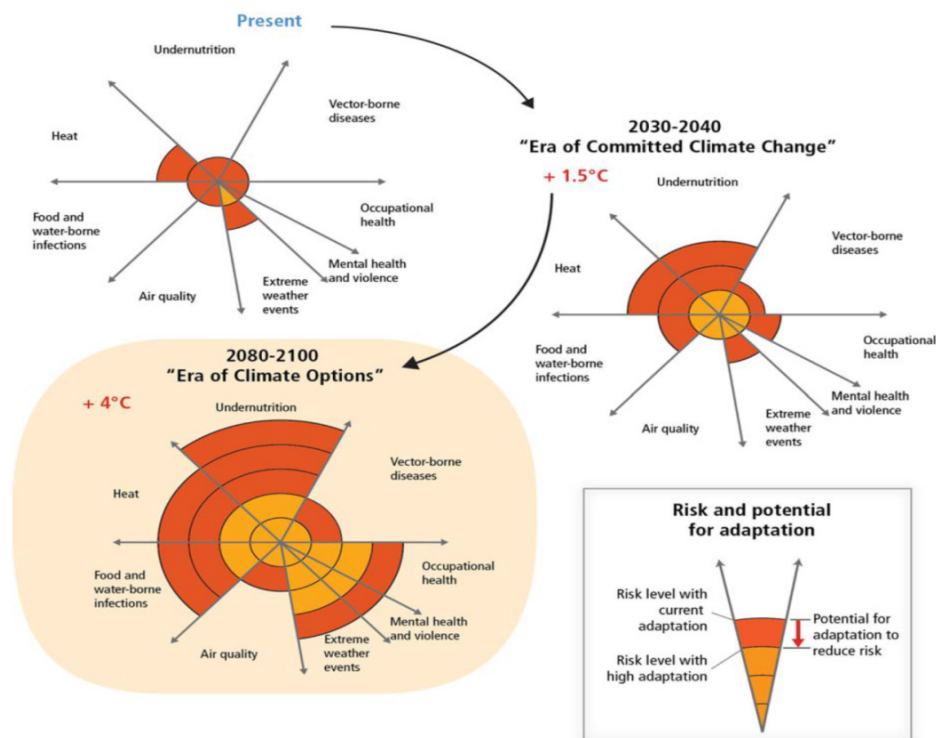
Present

Undernutrition

Vector-borne diseases

Heat

Occupational health

Food and water-borne infections

Mental health and violence

Extreme weather events

Air quality

2030-2040
"Era of Committed Climate Change"

+ 1.5°C

Undernutrition

Vector-borne diseases

Heat

Occupational health

Food and water-borne infections

Mental health and violence

Extreme weather events

Air quality

2080-2100
"Era of Climate Options"

+ 4°C

Undernutrition

Vector-borne diseases

Heat

Occupational health

Food and water-borne infections

Mental health and violence

Extreme weather events

Air quality

Risk and potential for adaptation

Risk level with current adaptation

Potential for adaptation to reduce risk

Risk level with high adaptation